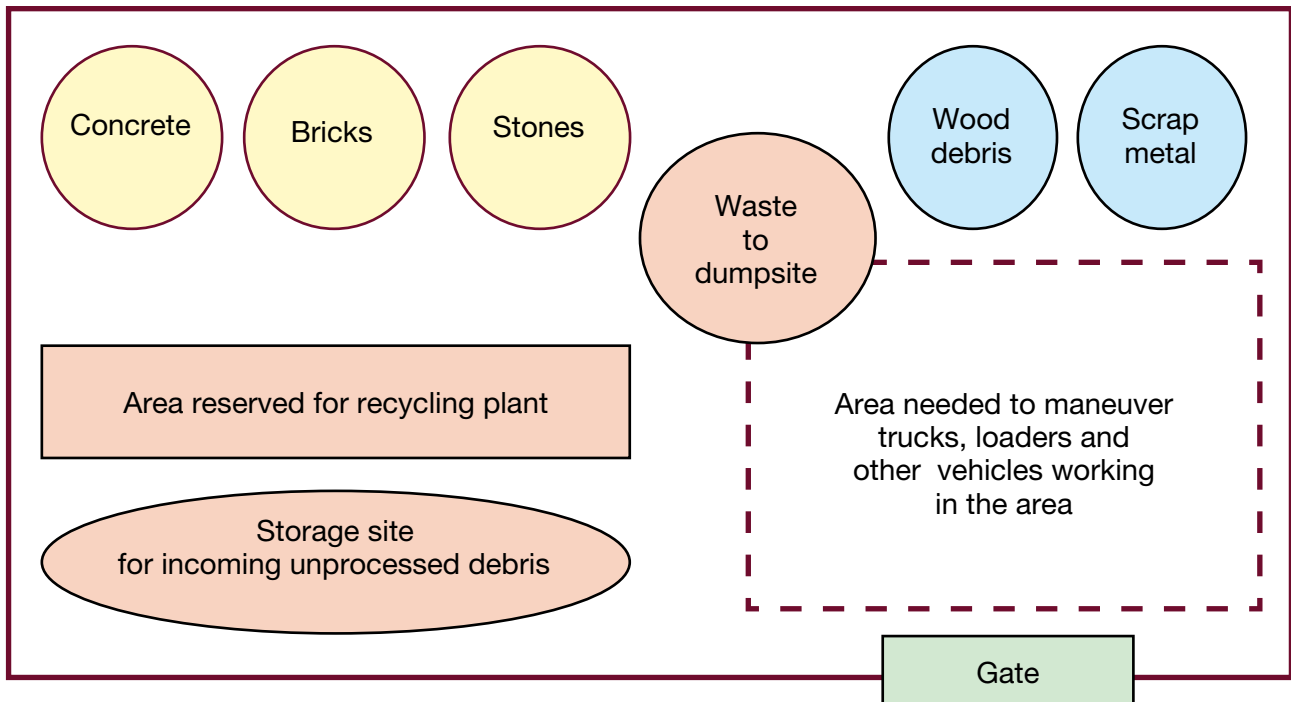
Concrete

Bricks

Stones

Wood debris

Scrap metal

Waste to dumpsite

Area reserved for recycling plant

Area needed to maneuver trucks, loaders and other vehicles working in the area

Storage site for incoming unprocessed debris

Gate